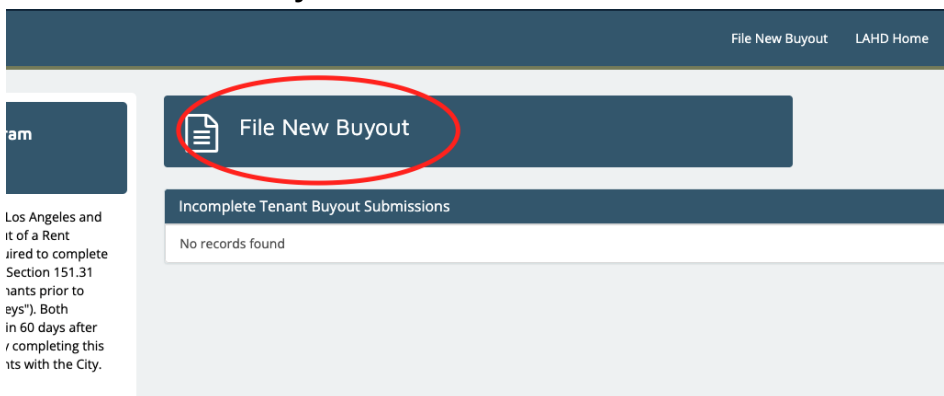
File New Buyout LAHD Home

ram

Los Angeles and
ut of a Rent
uired to complete
Section 151.31
nants prior to
eys"). Both
in 60 days after
/ completing this
nts with the City.

File New Buyout

Incomplete Tenant Buyout Submissions

No records found